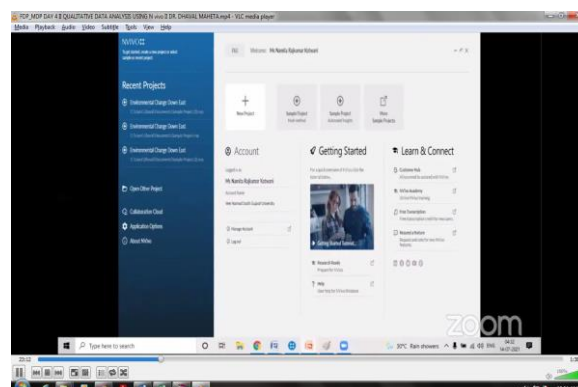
FDP_MOP DAY 4 8 QUALITATIVE DATA ANALYSIS USING N vivo 8 DR. DHAVAL MAHETA.mp4 - VLC media player

Media Playback Audio Video Subtitle Tools View Help

NVIVO 12

Recent Projects

Environmental Change Down East

Environmental Change Down East

Environmental Change Down East

Open Other Project

Collaboration Cloud

Application Options

About NVivo

Welcome Ms Nandiy Rajkumar Kshatri

New Project

Sample Project

Sample Project

More Sample Projects

Account

Ms Nandiy Rajkumar Kshatri

Manage Account

Log out

Getting Started

Getting Started Tutorial

Learn & Connect

Customer Hub

NVivo Academy

Free Transcription

Research Ware

Zoom

Type here to search

30°C Rain showers

04:02 14-07-2021

23:02